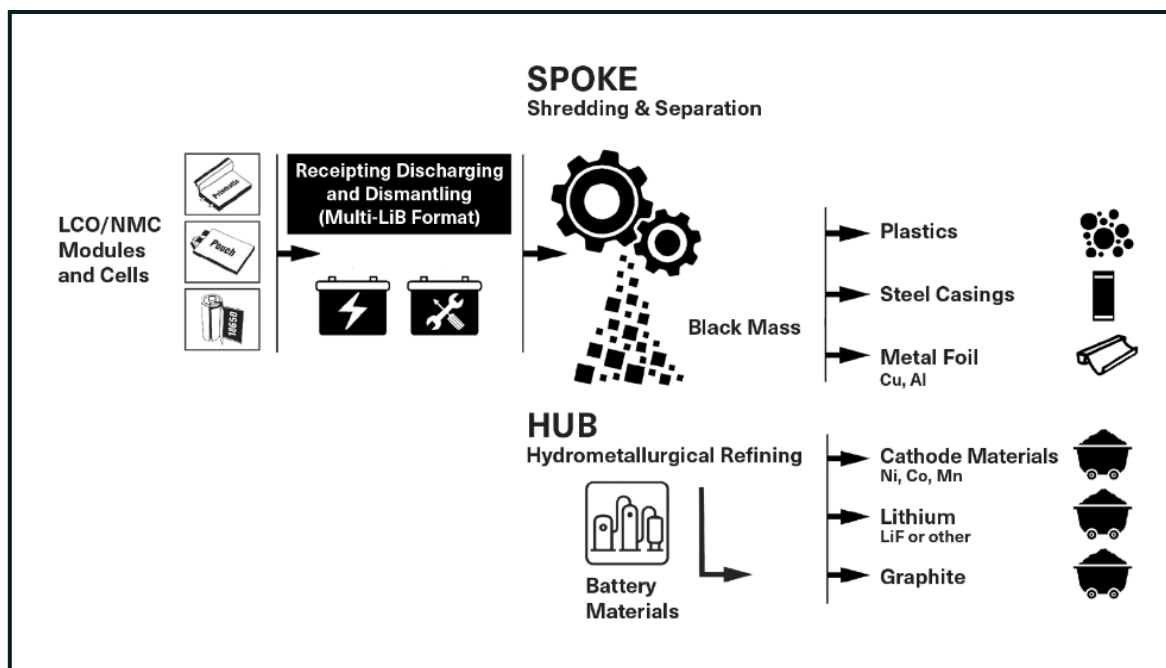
SPOKE
Shredding & Separation

LCO/NMC Modules and Cells

Prismatic

Pouch

18650

Receipting Discharging and Dismantling (Multi-LiB Format)

Black Mass

Plastics

Steel Casings

Metal Foil
Cu, Al

HUB
Hydrometallurgical Refining

Battery Materials

Cathode Materials
Ni, Co, Mn

Lithium
LiF or other

Graphite